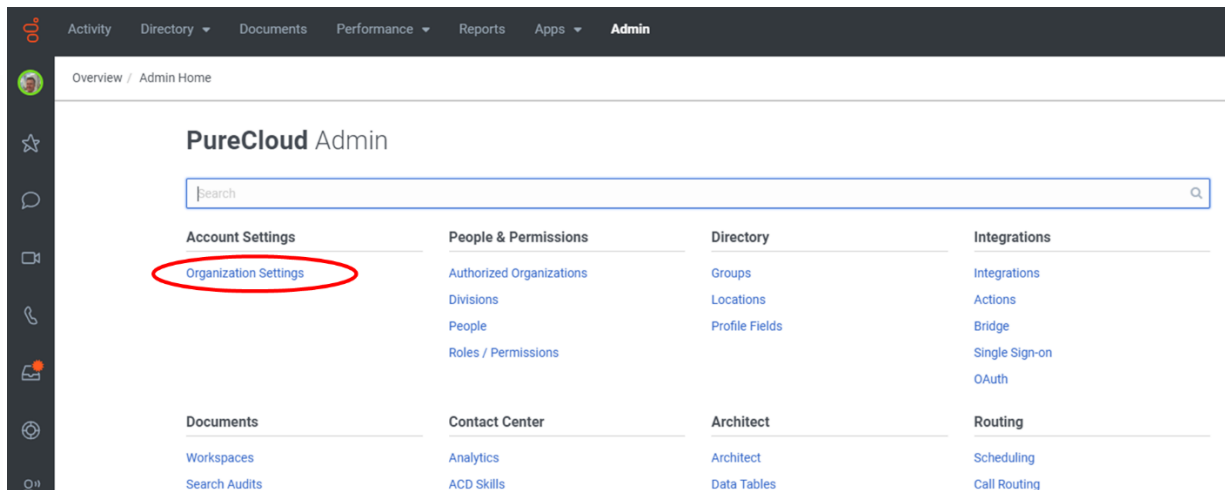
Activity Directory ▾ Documents Performance ▾ Reports Apps ▾ Admin

Overview / Admin Home

PureCloud Admin

Search

Account Settings
Organization Settings

People & Permissions
Authorized Organizations
Divisions
People
Roles / Permissions

Directory
Groups
Locations
Profile Fields

Integrations
Integrations
Actions
Bridge
Single Sign-on
OAuth

Documents
Workspaces
Search Audits

Contact Center
Analytics
ACD Skills

Architect
Architect
Data Tables

Routing
Scheduling
Call Routing